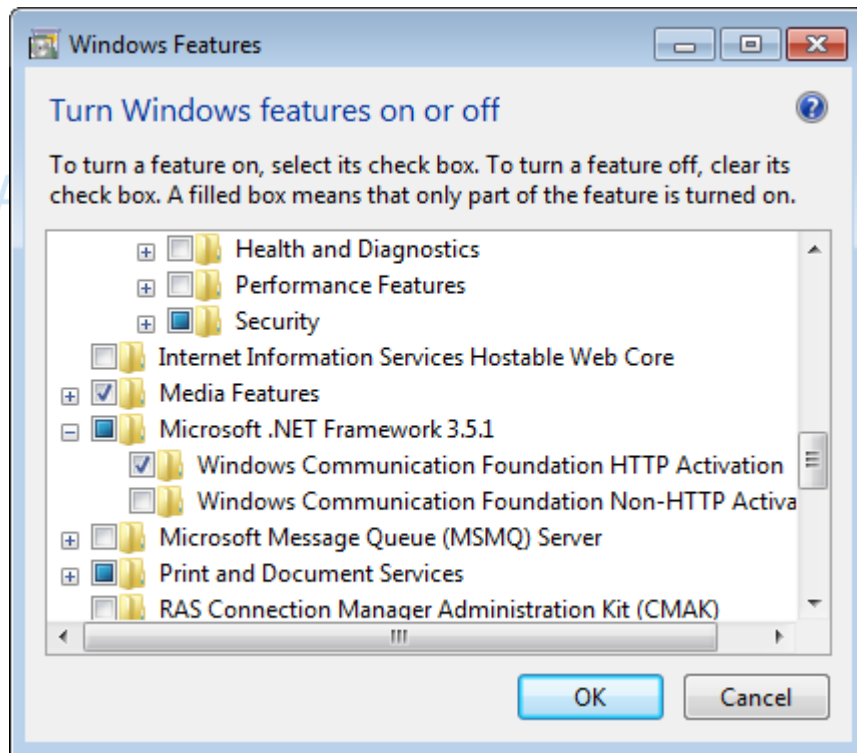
Windows Features

Turn Windows features on or off

To turn a feature on, select its check box. To turn a feature off, clear its check box. A filled box means that only part of the feature is turned on.

Health and Diagnostics
Performance Features
Security
Internet Information Services Hostable Web Core
Media Features
Microsoft .NET Framework 3.5.1
Windows Communication Foundation HTTP Activation
Windows Communication Foundation Non-HTTP Activa
Microsoft Message Queue (MSMQ) Server
Print and Document Services
RAS Connection Manager Administration Kit (CMAK)

OK
Cancel